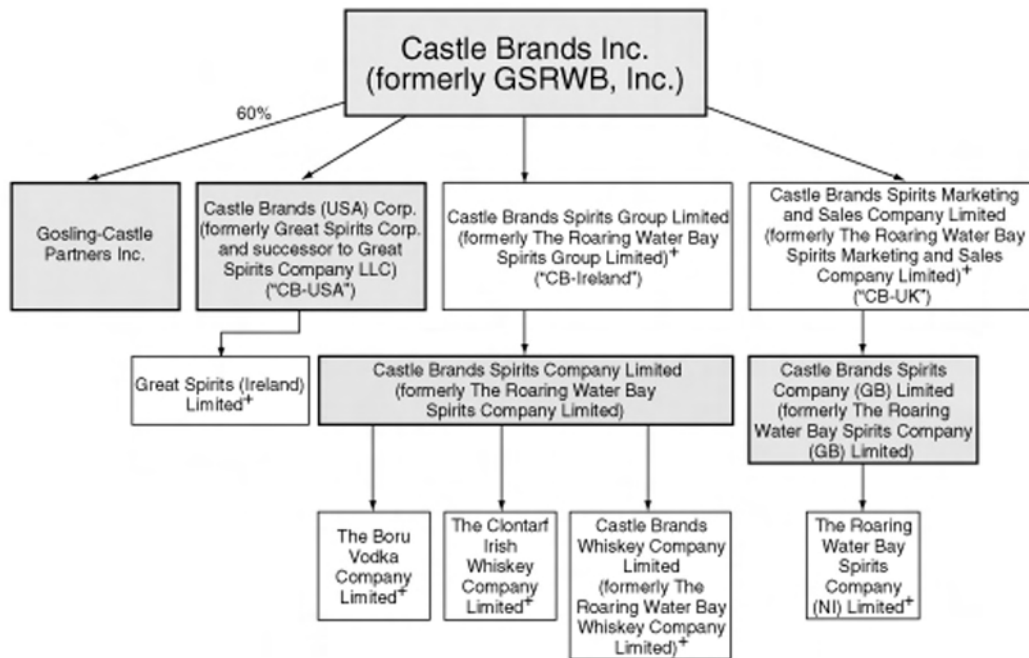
Castle Brands Inc. (formerly GSRWB, Inc.)

60%

Gosling-Castle Partners Inc.

Castle Brands (USA) Corp. (formerly Great Spirits Corp. and successor to Great Spirits Company LLC) ("CB-USA")

Castle Brands Spirits Group Limited (formerly The Roaring Water Bay Spirits Group Limited)$^+$ ("CB-Ireland")

Castle Brands Spirits Marketing and Sales Company Limited (formerly The Roaring Water Bay Spirits Marketing and Sales Company Limited)$^+$ ("CB-UK")

Great Spirits (Ireland) Limited$^+$

Castle Brands Spirits Company Limited (formerly The Roaring Water Bay Spirits Company Limited)

Castle Brands Spirits Company (GB) Limited (formerly The Roaring Water Bay Spirits Company (GB) Limited)

The Boru Vodka Company Limited$^+$

The Clontarf Irish Whiskey Company Limited$^+$

Castle Brands Whiskey Company Limited (formerly The Roaring Water Bay Whiskey Company Limited)$^+$

The Roaring Water Bay Spirits Company (NI) Limited$^+$